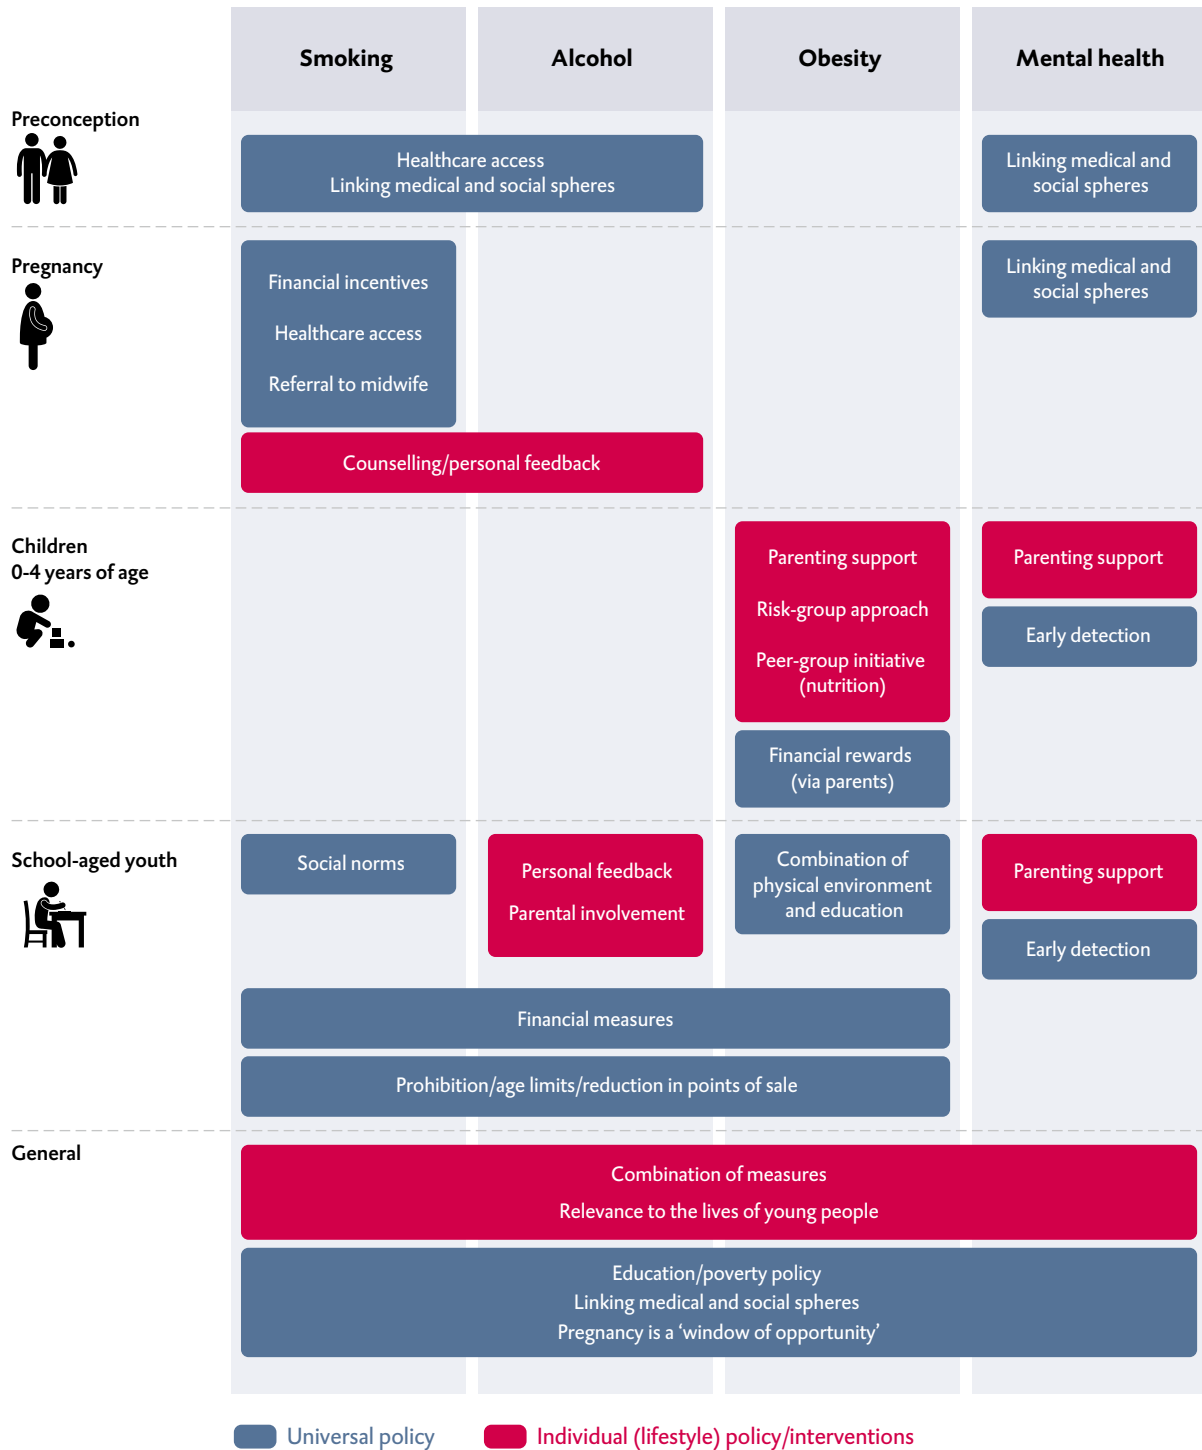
| | Smoking | Alcohol | Obesity | Mental health |
|---|---|---|---|---|
| Preconception | Healthcare access<br>Linking medical and social spheres | | | Linking medical and social spheres |
| Pregnancy | Financial incentives<br>Healthcare access<br>Referral to midwife<br>Counselling/personal feedback | | | Linking medical and social spheres |
| Children 0-4 years of age | | | Parenting support<br>Risk-group approach<br>Peer-group initiative (nutrition)<br>Financial rewards (via parents) | Parenting support<br>Early detection |
| School-aged youth | Social norms | Personal feedback<br>Parental involvement | Combination of physical environment and education | Parenting support<br>Early detection |
| | Financial measures<br>Prohibition/age limits/reduction in points of sale | | | |
| General | Combination of measures<br>Relevance to the lives of young people<br>Education/poverty policy<br>Linking medical and social spheres<br>Pregnancy is a 'window of opportunity' | | | |

Universal policy
Individual (lifestyle) policy/interventions